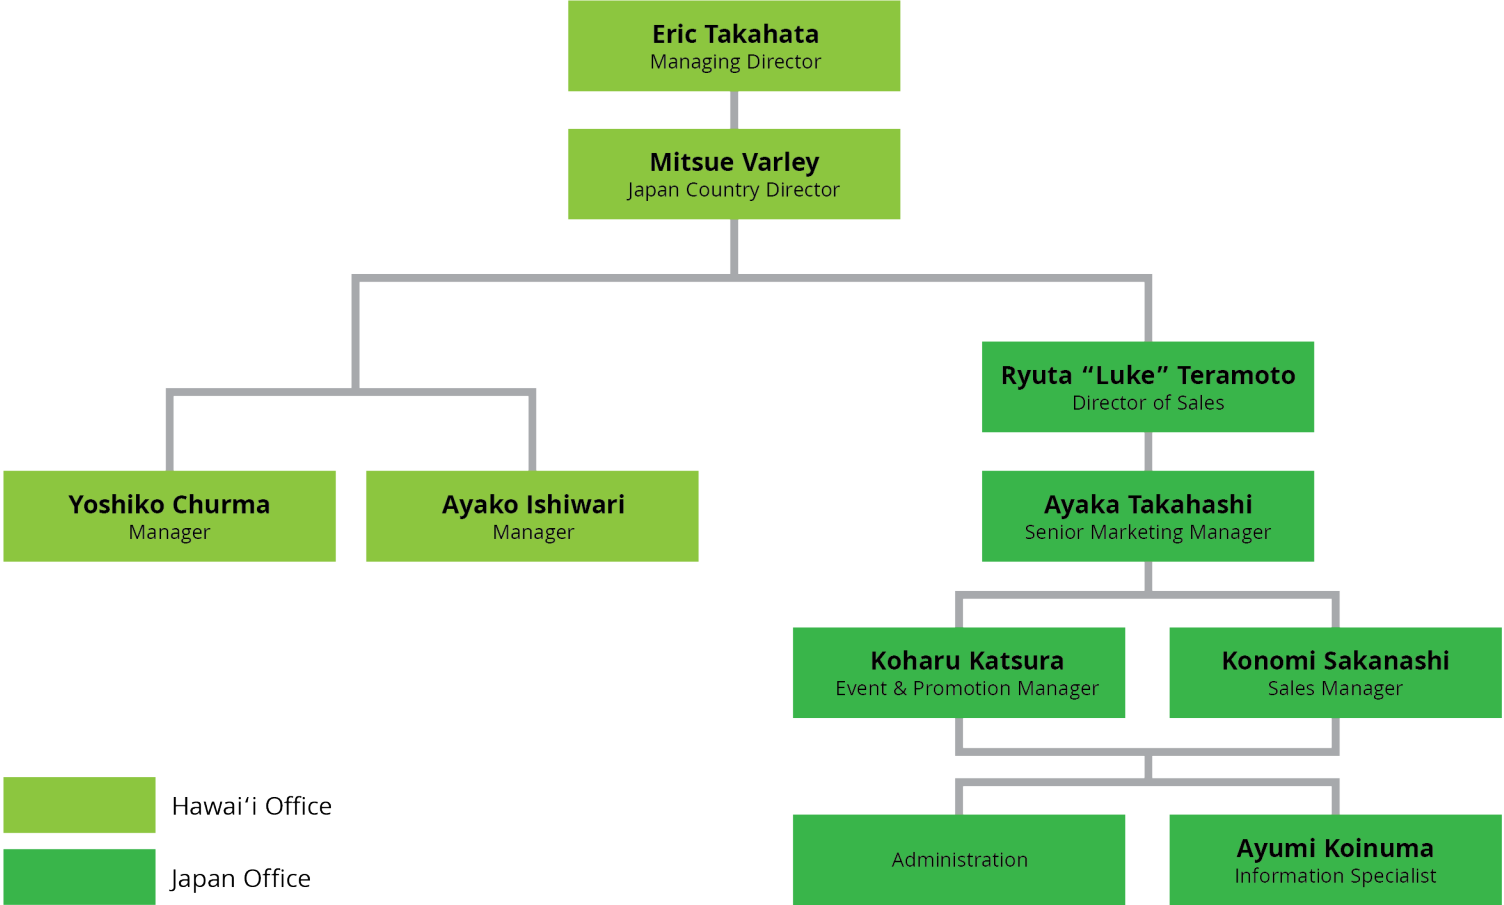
Eric Takahata
Managing Director

Mitsue Varley
Japan Country Director

Yoshiko Churma
Manager

Ayako Ishiwari
Manager

Ryuta “Luke” Teramoto
Director of Sales

Ayaka Takahashi
Senior Marketing Manager

Koharu Katsura
Event & Promotion Manager

Konomi Sakanashi
Sales Manager

Administration

Ayumi Koinuma
Information Specialist

Hawaiʻi Office

Japan Office